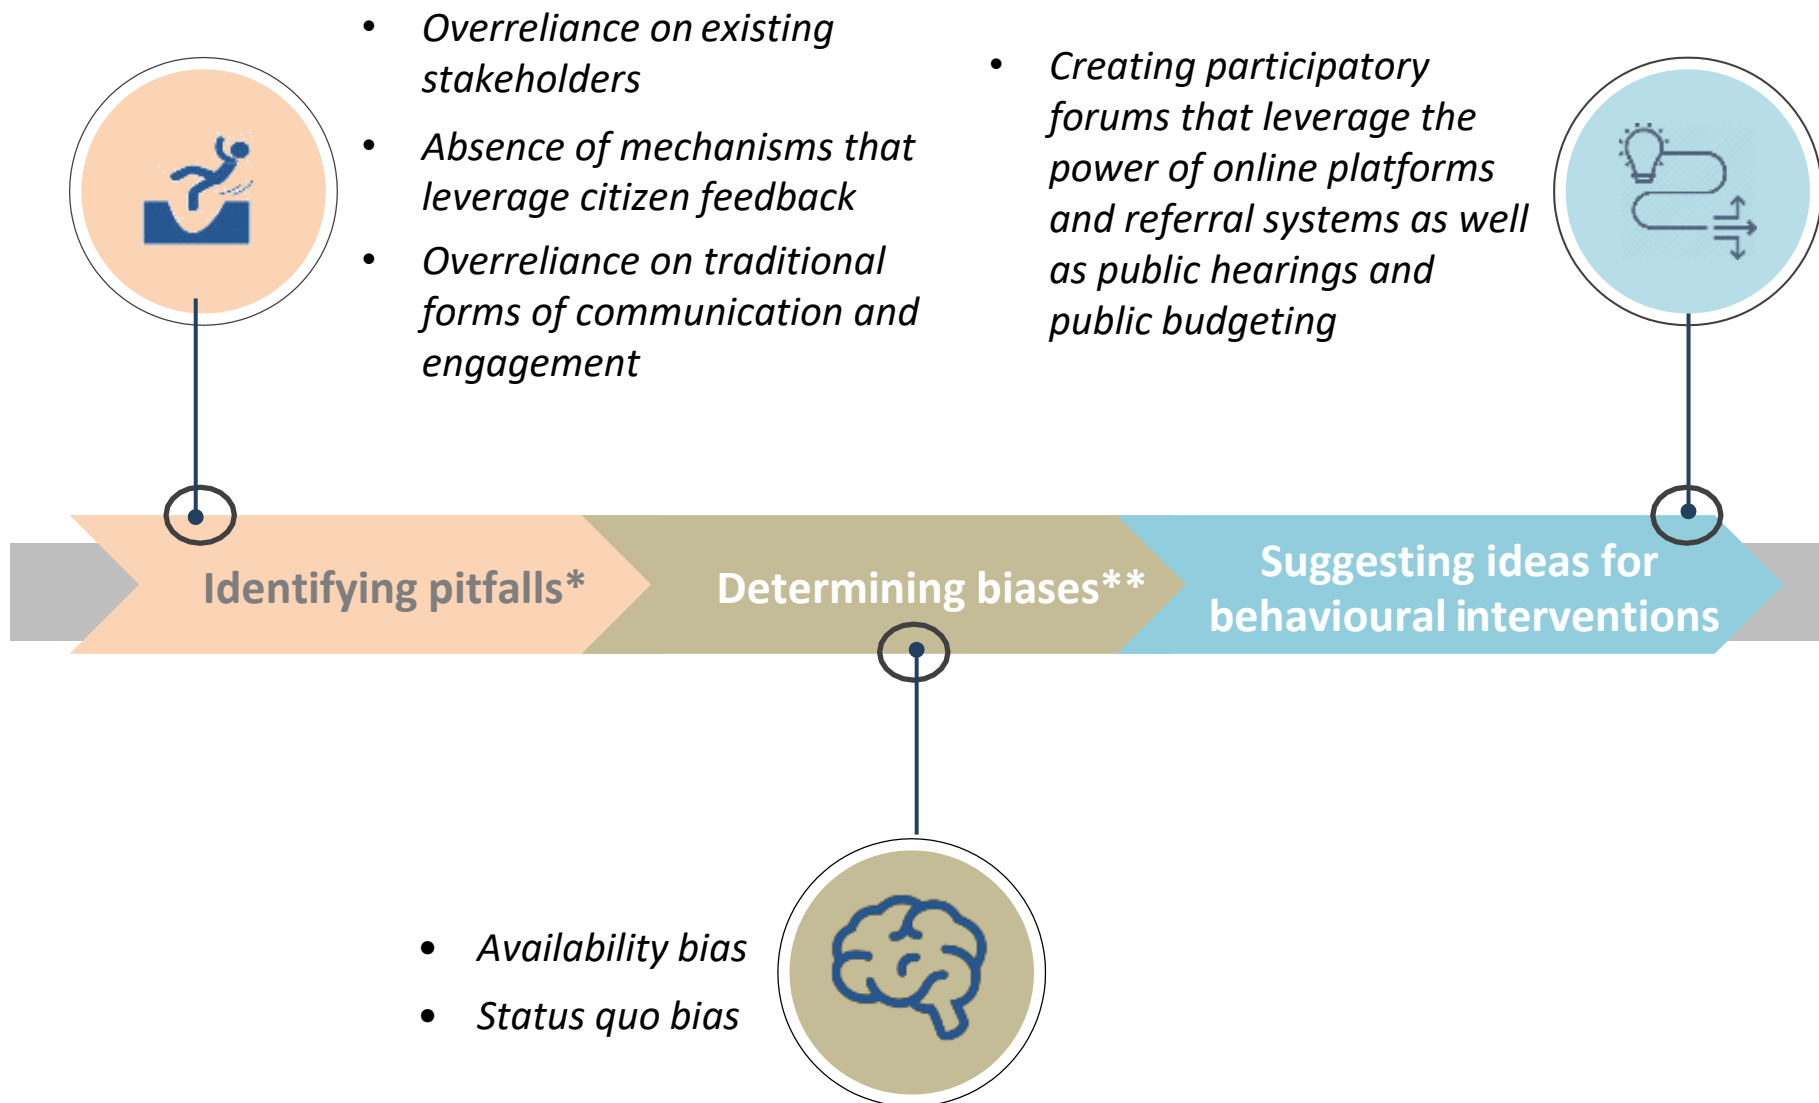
- Overreliance on existing stakeholders
- Absence of mechanisms that leverage citizen feedback
- Overreliance on traditional forms of communication and engagement

- Creating participatory forums that leverage the power of online platforms and referral systems as well as public hearings and public budgeting

Identifying pitfalls*

Determining biases**

Suggesting ideas for behavioural interventions

- Availability bias
- Status quo bias